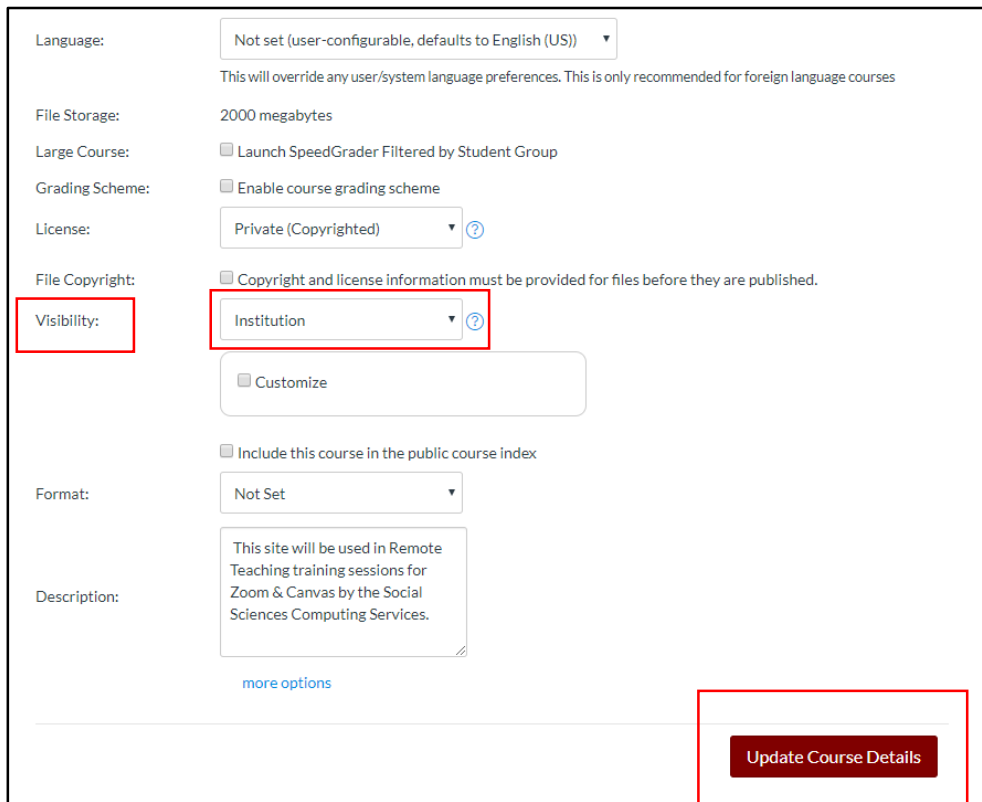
Language: Not set (user-configurable, defaults to English (US))

This will override any user/system language preferences. This is only recommended for foreign language courses

File Storage: 2000 megabytes

Large Course: Launch SpeedGrader Filtered by Student Group

Grading Scheme: Enable course grading scheme

License: Private (Copyrighted) ?

File Copyright: Copyright and license information must be provided for files before they are published.

Visibility: Institution ?

Customize

Include this course in the public course index

Format: Not Set

Description: This site will be used in Remote Teaching training sessions for Zoom & Canvas by the Social Sciences Computing Services.

more options

Update Course Details